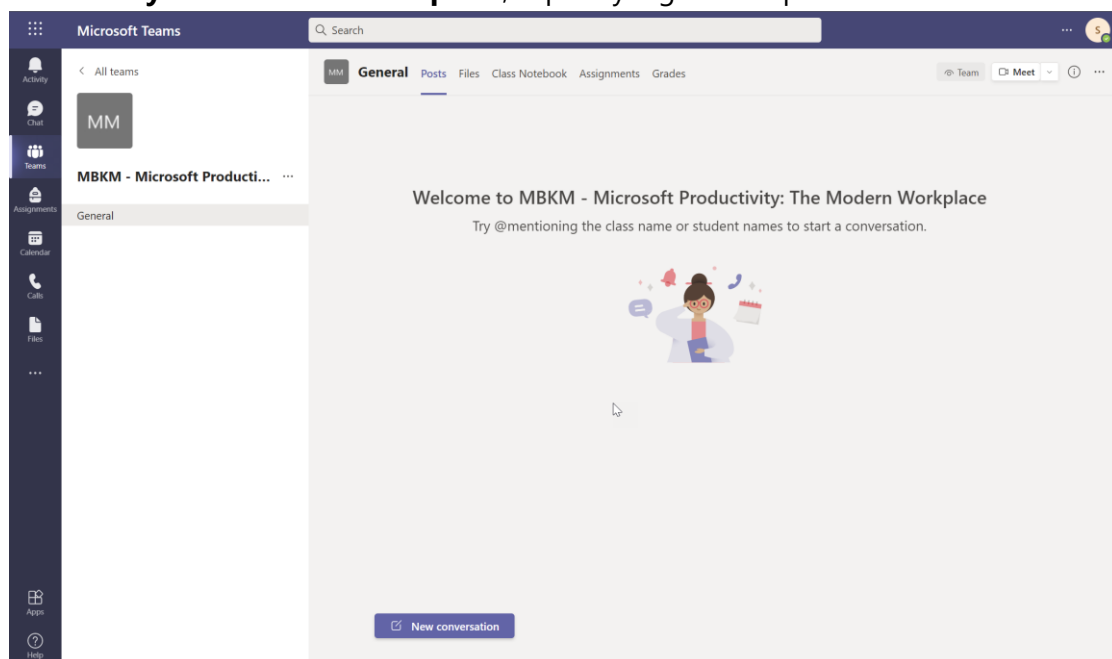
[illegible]

Microsoft Teams

Search

Activity

Chat

Teams

Assignments

Calendar

Calls

Files

...

Apps

Help

< All teams

MM

MBKM - Microsoft Producti... ···

General

MM General Posts Files Class Notebook Assignments Grades

Team Meet

Welcome to MBKM - Microsoft Productivity: The Modern Workplace

Try @mentioning the class name or student names to start a conversation.

New conversation